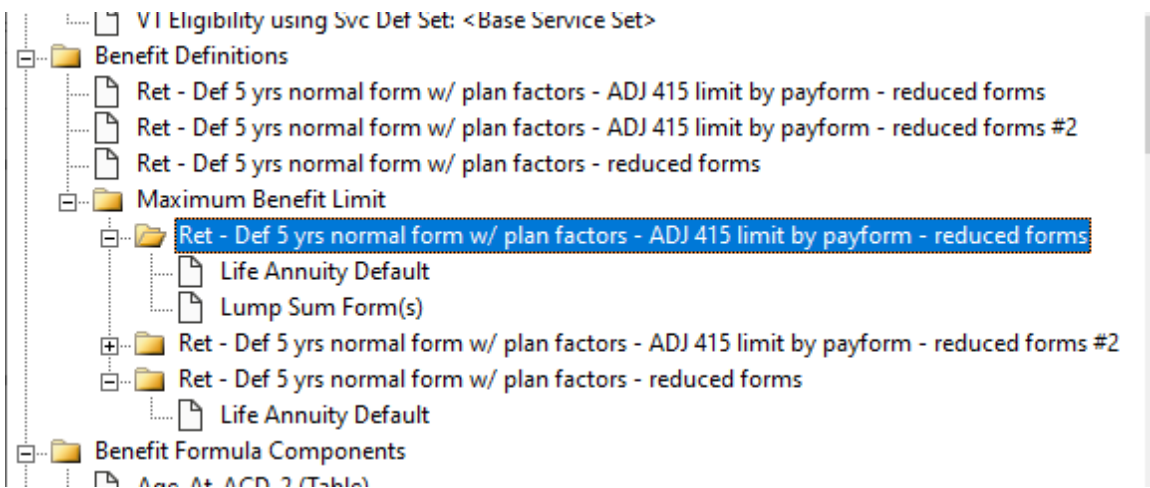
VT Eligibility using Svc Def Set: <Base Service Set>
Benefit Definitions
Ret - Def 5 yrs normal form w/ plan factors - ADJ 415 limit by payform - reduced forms
Ret - Def 5 yrs normal form w/ plan factors - ADJ 415 limit by payform - reduced forms #2
Ret - Def 5 yrs normal form w/ plan factors - reduced forms
Maximum Benefit Limit
Ret - Def 5 yrs normal form w/ plan factors - ADJ 415 limit by payform - reduced forms
Life Annuity Default
Lump Sum Form(s)
Ret - Def 5 yrs normal form w/ plan factors - ADJ 415 limit by payform - reduced forms #2
Ret - Def 5 yrs normal form w/ plan factors - reduced forms
Life Annuity Default
Benefit Formula Components
Age At ACD 2 (Table)